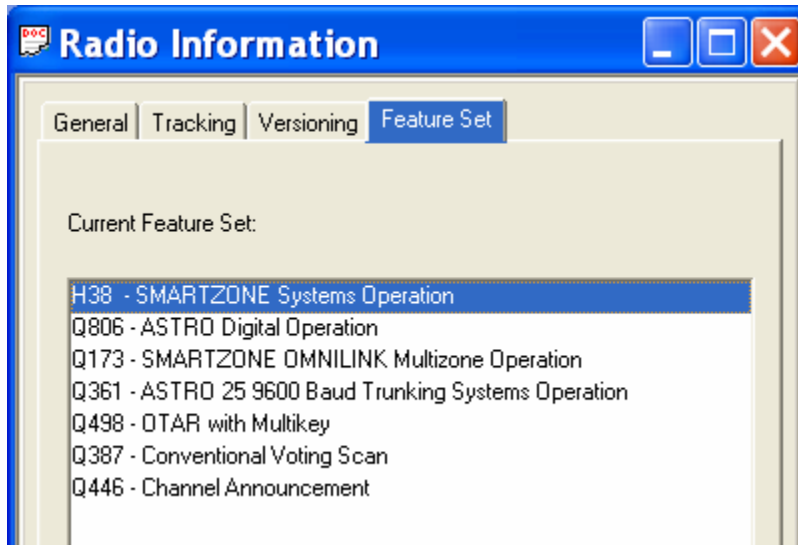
Radio Information

General | Tracking | Versioning | Feature Set

Current Feature Set:

H38 - SMARTZONE Systems Operation
Q806 - ASTRO Digital Operation
Q173 - SMARTZONE OMNILINK Multizone Operation
Q361 - ASTRO 25 9600 Baud Trunking Systems Operation
Q498 - OTAR with Multikey
Q387 - Conventional Voting Scan
Q446 - Channel Announcement